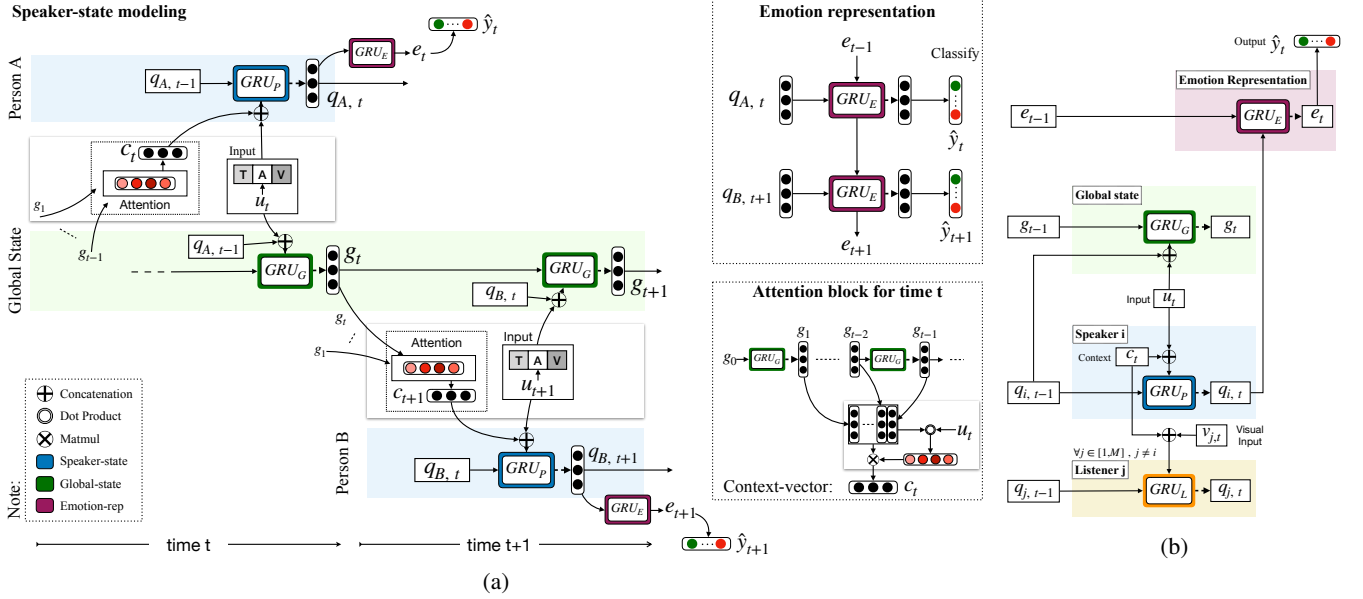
Speaker-state modeling

$\hat{y}_t$

$GRU_E$ $e_t$

Person A

$q_{A,\ t-1}$ $GRU_P$ $q_{A,\ t}$

$c_t$

Input

T A V

$g_1$

Attention

$u_t$

$g_{t-1}$

Global State

$q_{A,\ t-1}$

$GRU_G$ $g_t$

$GRU_G$

$q_{B,\ t}$

$g_{t+1}$

$g_t$

$g_1$

Attention

Input

T A V

$c_{t+1}$

$u_{t+1}$

Note:

Concatenation

Dot Product

Matmul

Speaker-state

Global-state

Emotion-rep

Person B

$q_{B,\ t}$ $GRU_P$ $q_{B,\ t+1}$

$GRU_E$ $e_{t+1}$

$\hat{y}_{t+1}$

time t

time t+1

(a)

Emotion representation

$e_{t-1}$

Classify

$q_{A,\ t}$ $GRU_E$

$\hat{y}_t$

$q_{B,\ t+1}$ $GRU_E$

$\hat{y}_{t+1}$

$e_{t+1}$

Attention block for time t

$g_1$ $g_{t-2}$ $g_{t-1}$

$g_0$ $GRU_G$ $GRU_G$

$u_t$

Context-vector: $c_t$

Output $\hat{y}_t$

Emotion Representation

$e_{t-1}$ $GRU_E$ $e_t$

Global state

$g_{t-1}$ $GRU_G$ $g_t$

Input $u_t$

Speaker i

Context $c_t$

$q_{i,\ t-1}$ $GRU_P$ $q_{i,\ t}$

$v_{j,t}$ Visual Input

$\forall j \in [1, M]\ ,\ j \neq i$

Listener j

$q_{j,\ t-1}$ $GRU_L$ $q_{j,\ t}$

(b)